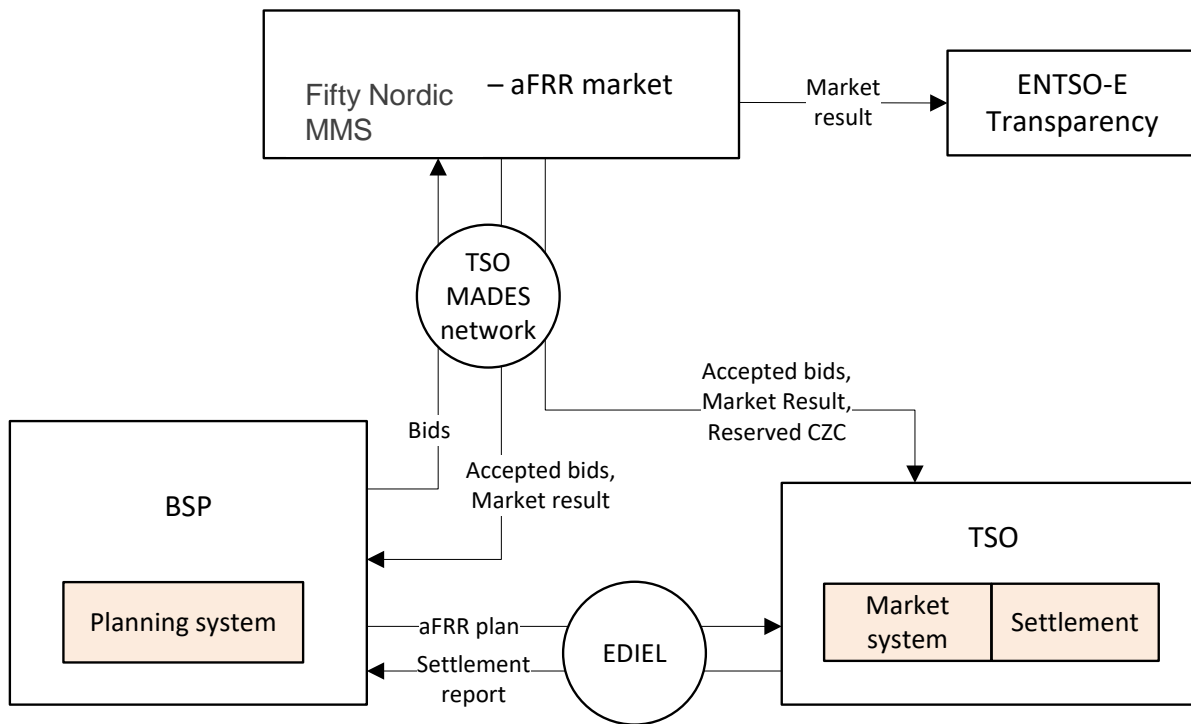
Fifty Nordic MMS – aFRR market

Market result

ENTSO-E Transparency

TSO MADES network

Bids

Accepted bids, Market result

Accepted bids, Market Result, Reserved CZC

BSP

Planning system

TSO

Market system

Settlement

aFRR plan

Settlement report

EDIEL